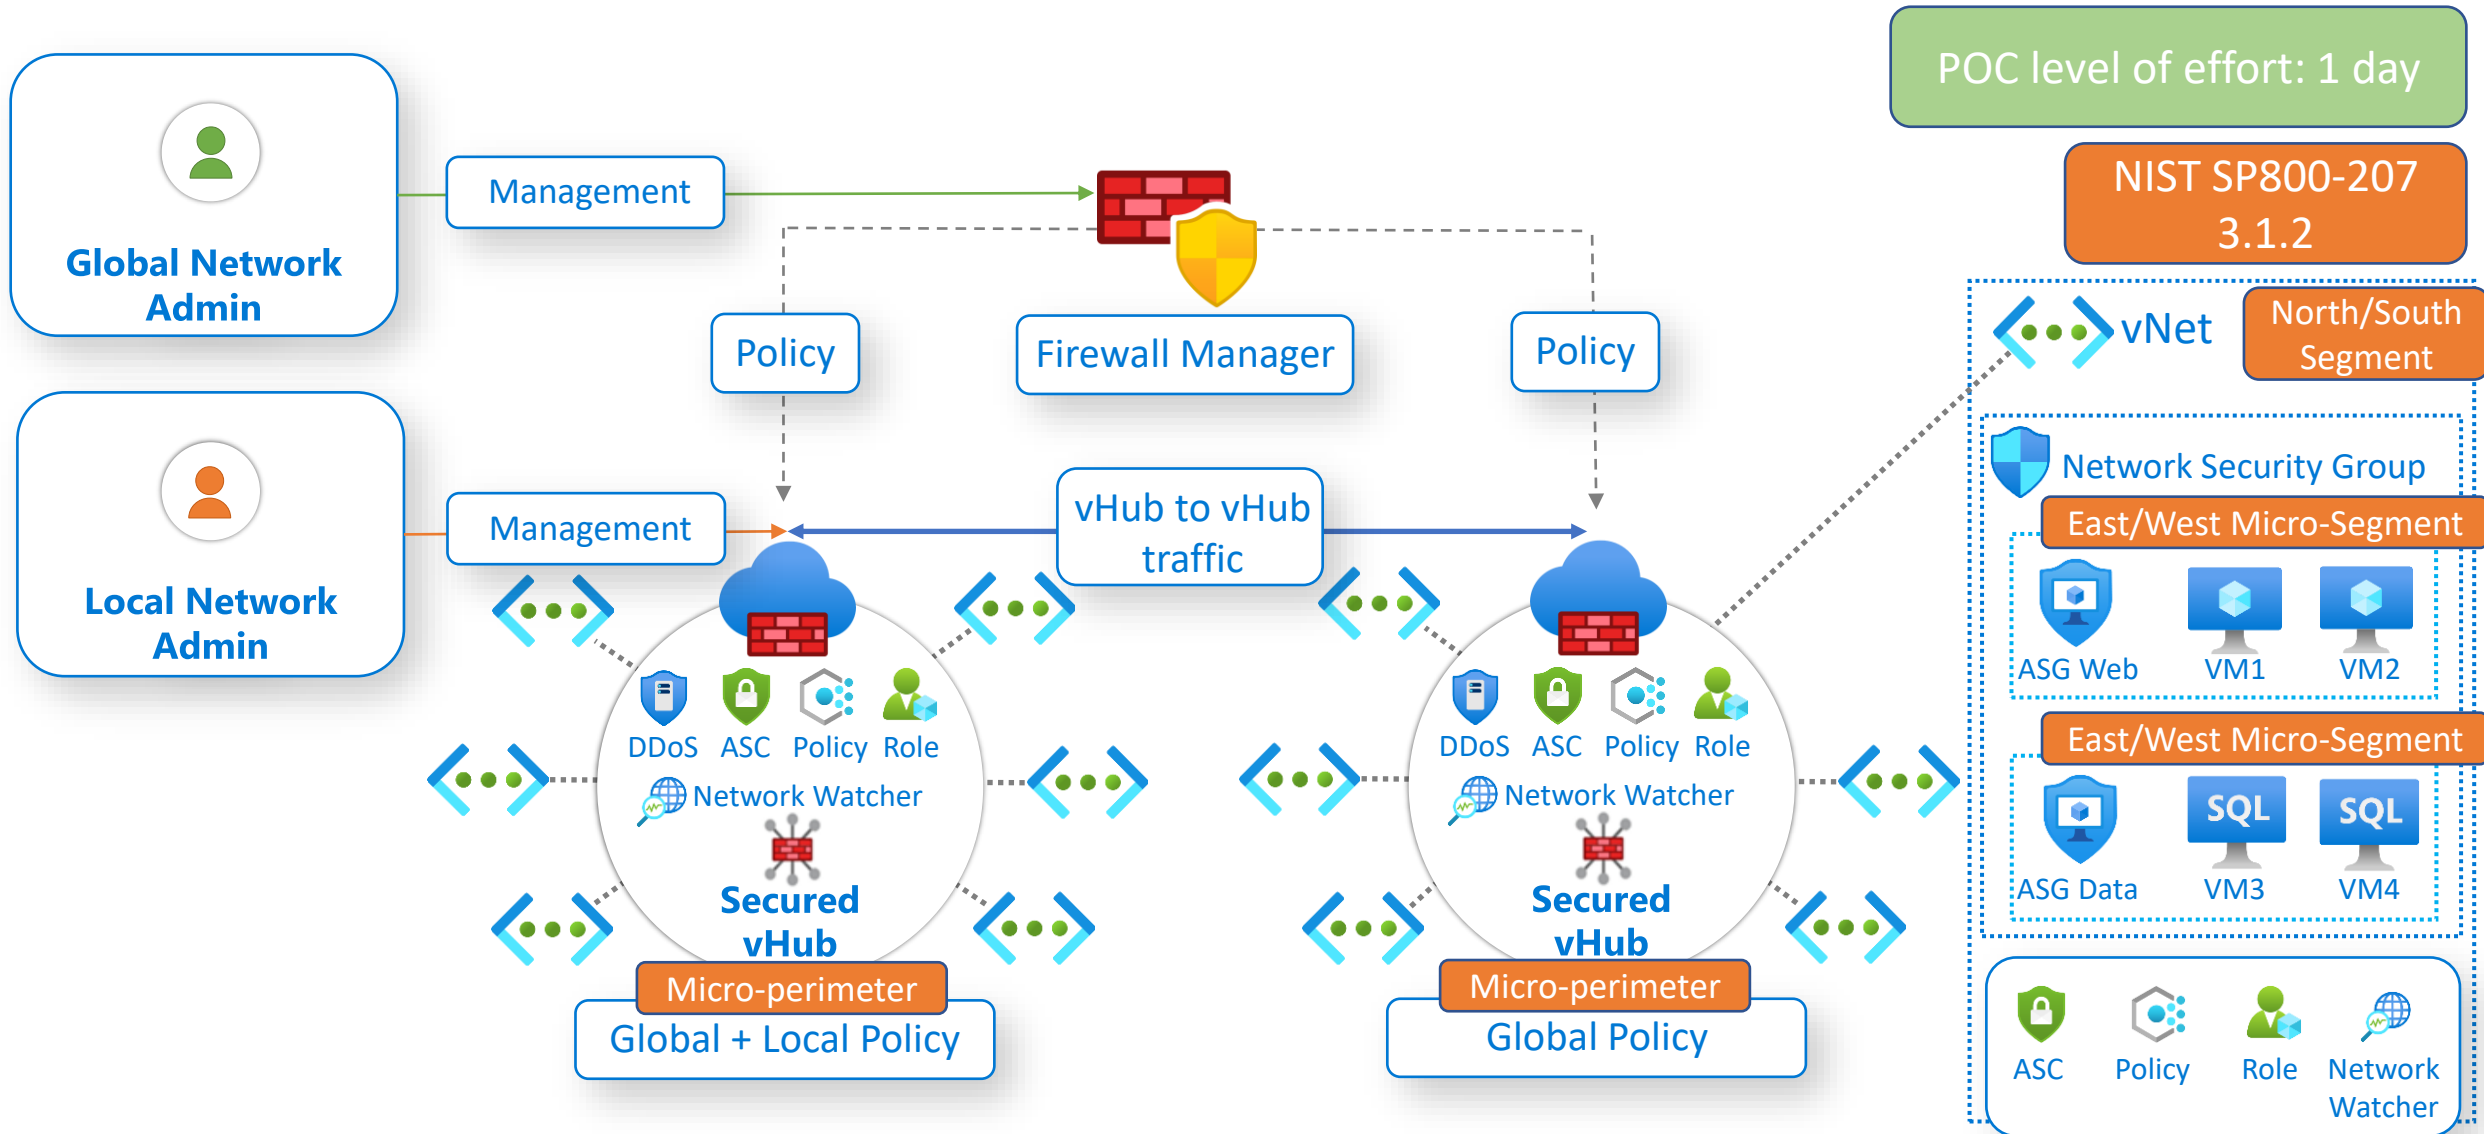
Global Network Admin

Management

POC level of effort: 1 day

NIST SP800-207 3.1.2

Policy

Firewall Manager

Policy

vNet

North/South Segment

Local Network Admin

Management

vHub to vHub traffic

Network Security Group

East/West Micro-Segment

ASG Web

VM1

VM2

DDoS ASC Policy Role

Network Watcher

Secured vHub

DDoS ASC Policy Role

Network Watcher

Secured vHub

East/West Micro-Segment

SQL

SQL

ASG Data

VM3

VM4

Micro-perimeter

Global + Local Policy

Micro-perimeter

Global Policy

ASC

Policy

Role

Network Watcher